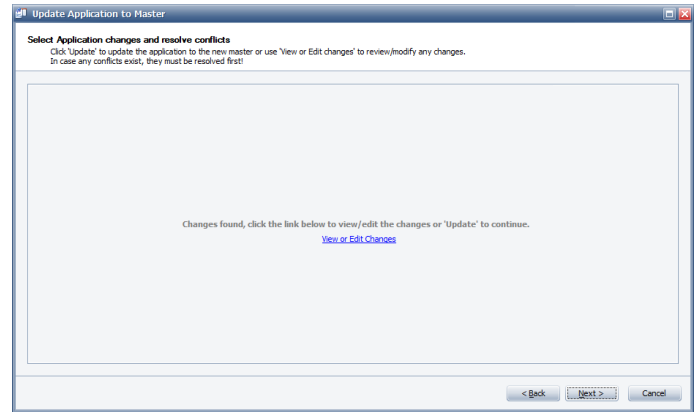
Update Application to Master

Select Application changes and resolve conflicts

Click 'Update' to update the application to the new master or use 'View or Edit changes' to review/modify any changes.
In case any conflicts exist, they must be resolved first!

Changes found, click the link below to view/edit the changes or 'Update' to continue.

View or Edit Changes

< Back

Next >

Cancel